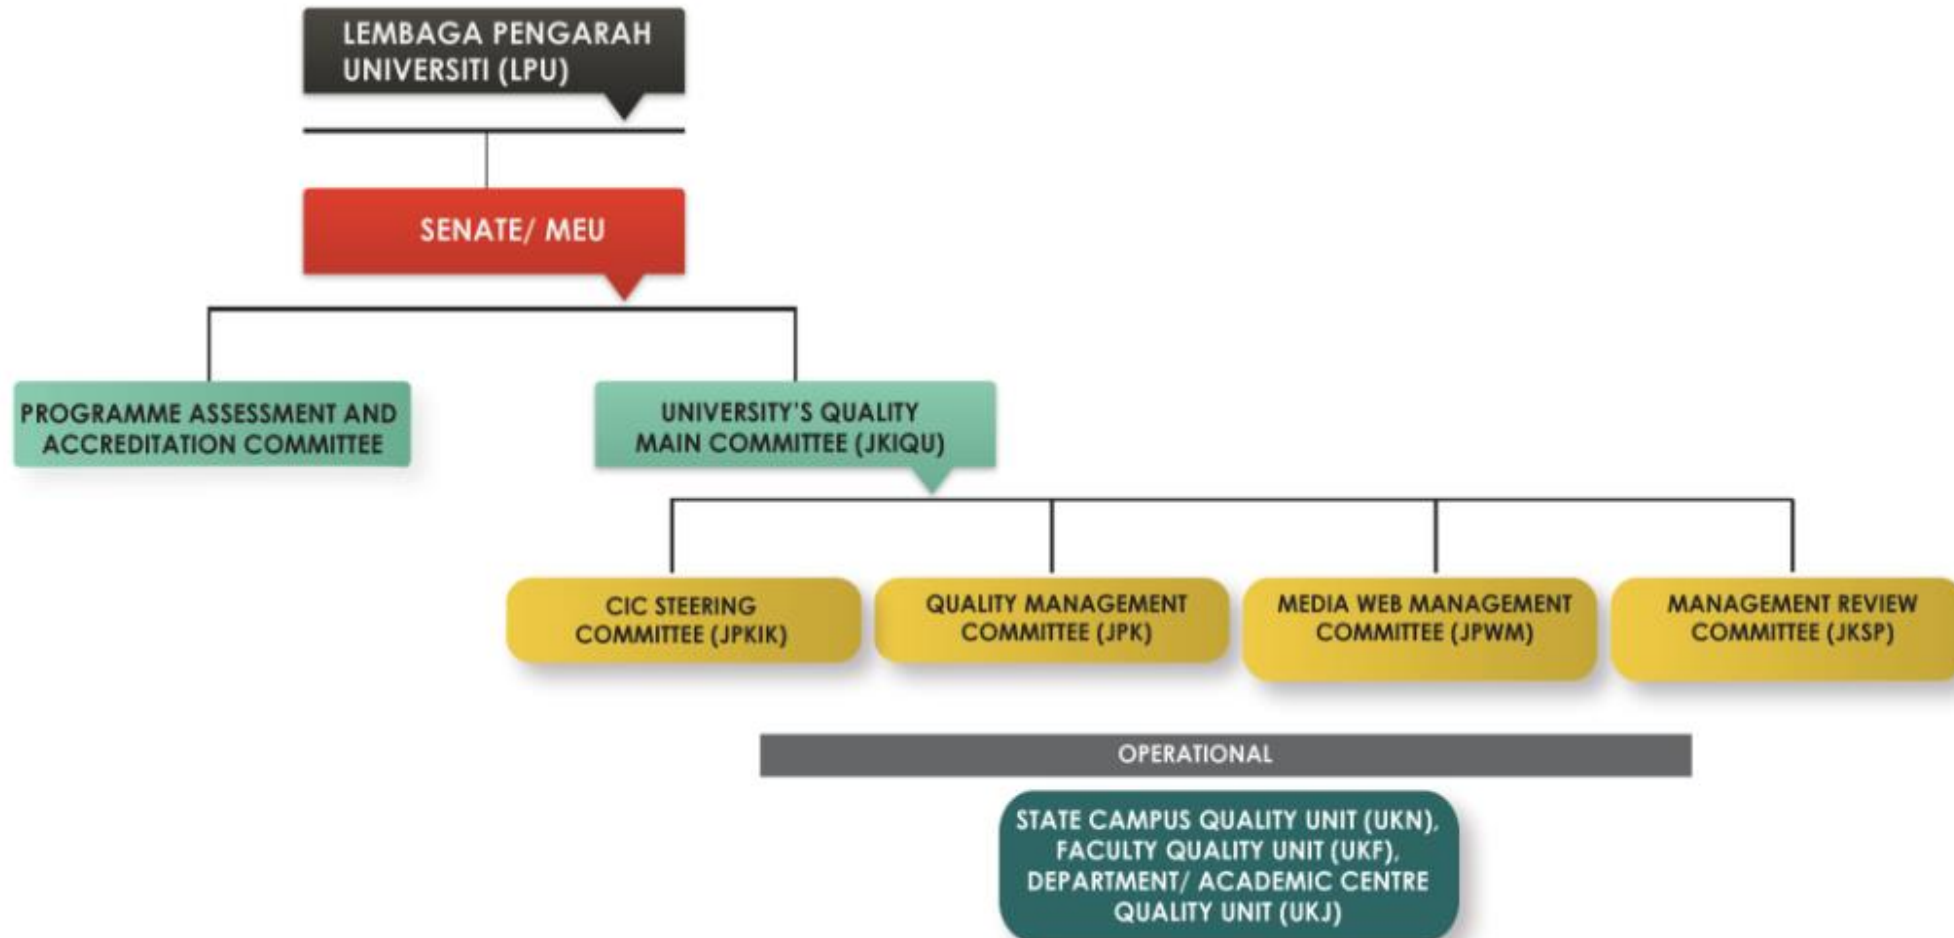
LEMBAGA PENGARAH UNIVERSITI (LPU)

SENATE/ MEU

PROGRAMME ASSESSMENT AND ACCREDITATION COMMITTEE

UNIVERSITY'S QUALITY MAIN COMMITTEE (JKIQU)

CIC STEERING COMMITTEE (JPKIK)

QUALITY MANAGEMENT COMMITTEE (JPK)

MEDIA WEB MANAGEMENT COMMITTEE (JPWM)

MANAGEMENT REVIEW COMMITTEE (JKSP)

OPERATIONAL

STATE CAMPUS QUALITY UNIT (UKN), FACULTY QUALITY UNIT (UKF), DEPARTMENT/ ACADEMIC CENTRE QUALITY UNIT (UKJ)